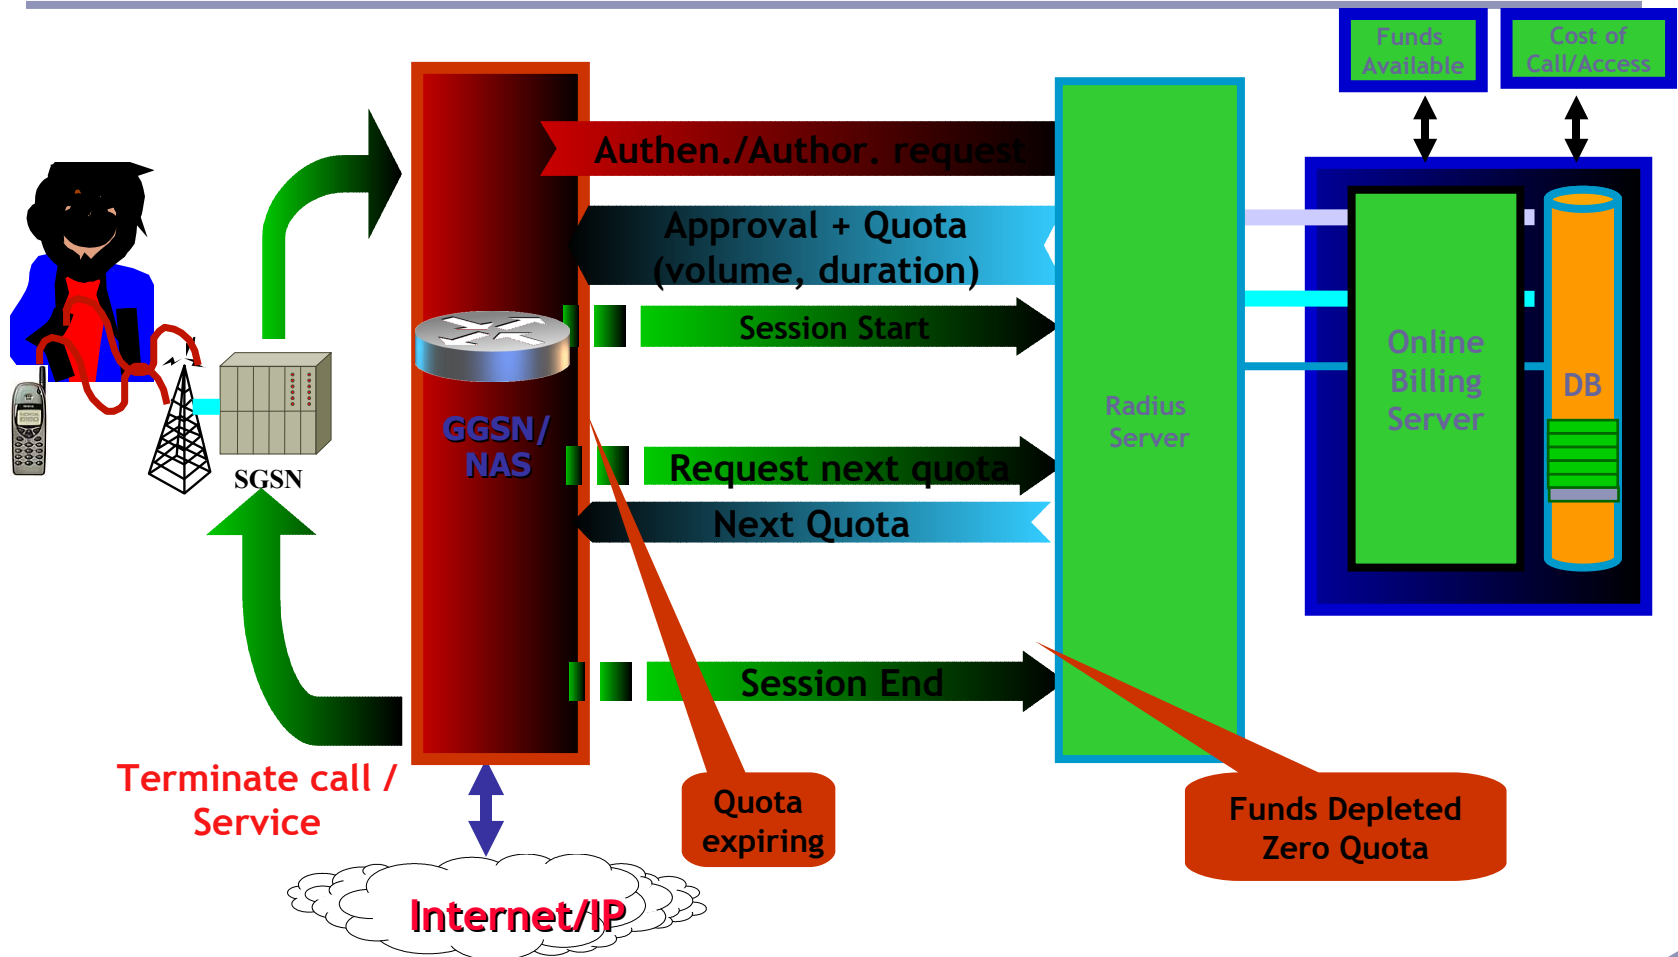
Funds Available

Cost of Call/Access

Authen./Author. request

Approval + Quota (volume, duration)

Session Start

GGSN/ NAS

Request next quota

Next Quota

Session End

Radius Server

Online Billing Server

DB

SGSN

Terminate call / Service

Quota expiring

Funds Depleted Zero Quota

Internet/IP